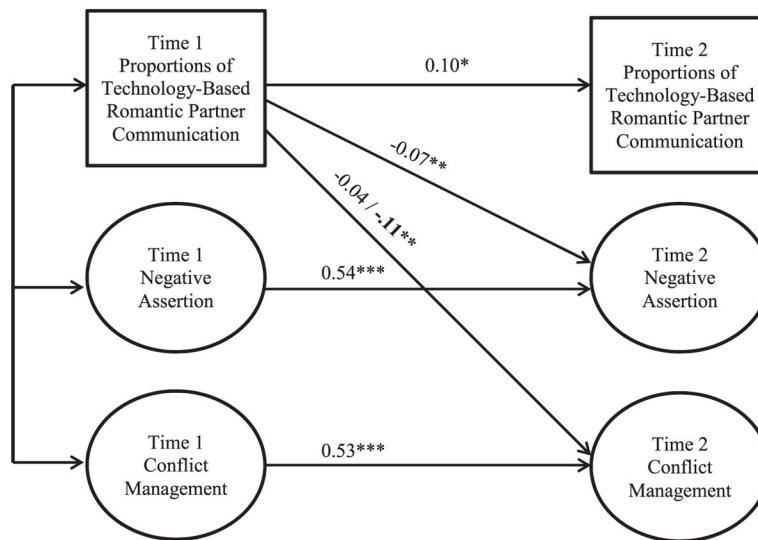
Time 1 Proportions of Technology-Based Romantic Partner Communication

0.10*

Time 2 Proportions of Technology-Based Romantic Partner Communication

-0.07**

-0.04 / **-.11****

Time 1 Negative Assertion

0.54***

Time 2 Negative Assertion

Time 1 Conflict Management

0.53***

Time 2 Conflict Management